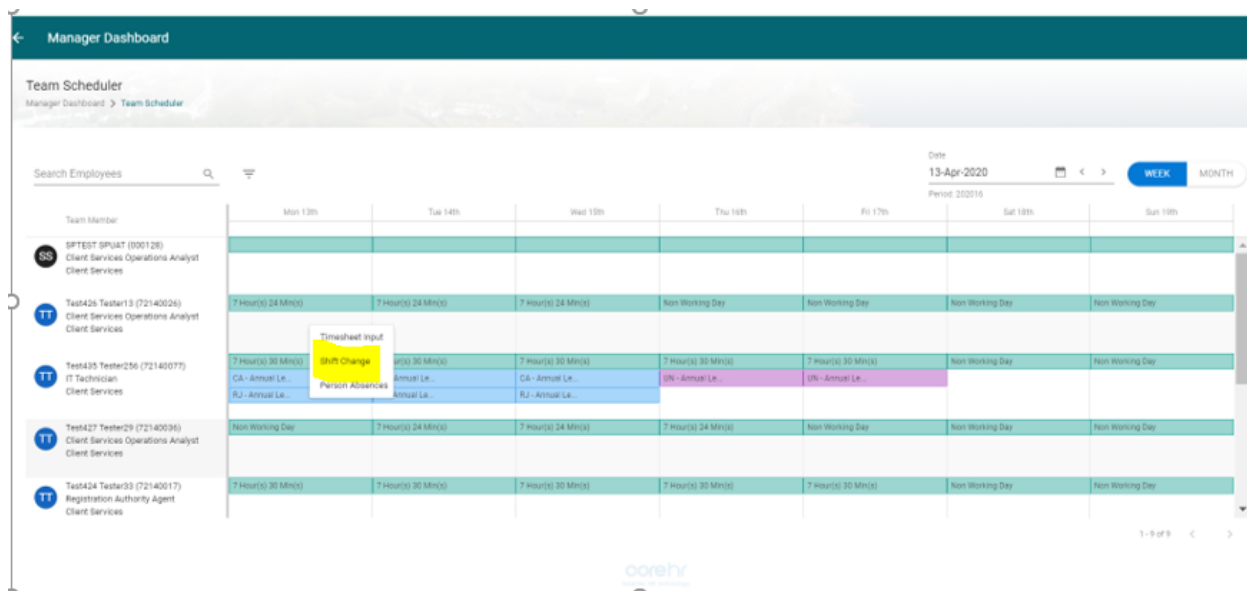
Manager Dashboard

Team Scheduler
Manager Dashboard > Team Scheduler

Search Employees

Date
13-Apr-2020
Period: 202016

WEEK MONTH

| Team Member | Mon 13th | Tue 14th | Wed 15th | Thu 16th | Fri 17th | Sat 18th | Sun 19th |
|---|---|---|---|---|---|---|---|
| SS SPTEST SPUAT (000128) Client Services Operations Analyst Client Services | | | | | | | |
| TT Test426 Tester13 (72140026) Client Services Operations Analyst Client Services | 7 Hour(s) 24 Min(s) | 7 Hour(s) 24 Min(s) | 7 Hour(s) 24 Min(s) | Non Working Day | Non Working Day | Non Working Day | Non Working Day |
| TT Test435 Tester256 (72140077) IT Technician Client Services | 7 Hour(s) 30 Min(s) CA - Annual Le... RJ - Annual Le... | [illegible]ur(s) 30 Min(s) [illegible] Annual Le... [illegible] Annual Le... | 7 Hour(s) 30 Min(s) CA - Annual Le... RJ - Annual Le... | 7 Hour(s) 30 Min(s) UN - Annual Le... | 7 Hour(s) 30 Min(s) UN - Annual Le... | Non Working Day | Non Working Day |
| TT Test427 Tester29 (72140036) Client Services Operations Analyst Client Services | Non Working Day | 7 Hour(s) 24 Min(s) | 7 Hour(s) 24 Min(s) | 7 Hour(s) 24 Min(s) | Non Working Day | Non Working Day | Non Working Day |
| TT Test424 Tester33 (72140017) Registration Authority Agent Client Services | 7 Hour(s) 30 Min(s) | 7 Hour(s) 30 Min(s) | 7 Hour(s) 30 Min(s) | 7 Hour(s) 30 Min(s) | 7 Hour(s) 30 Min(s) | Non Working Day | Non Working Day |

Timesheet Input
Shift Change
Person Absences

1 - 9 of 9

corehr